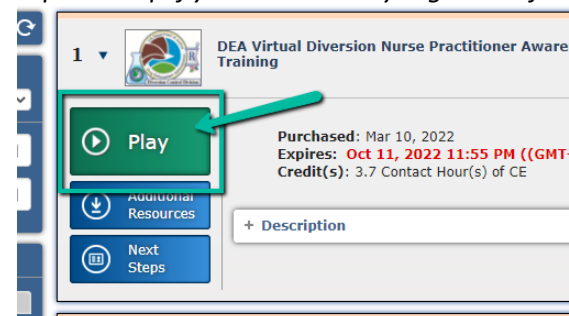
1 ▾

DEA Virtual Diversion Nurse Practitioner Aware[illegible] Training

Play

Additional Resources

Next Steps

Purchased: Mar 10, 2022
Expires: Oct 11, 2022 11:55 PM ((GMT-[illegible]
Credit(s): 3.7 Contact Hour(s) of CE

+ Description